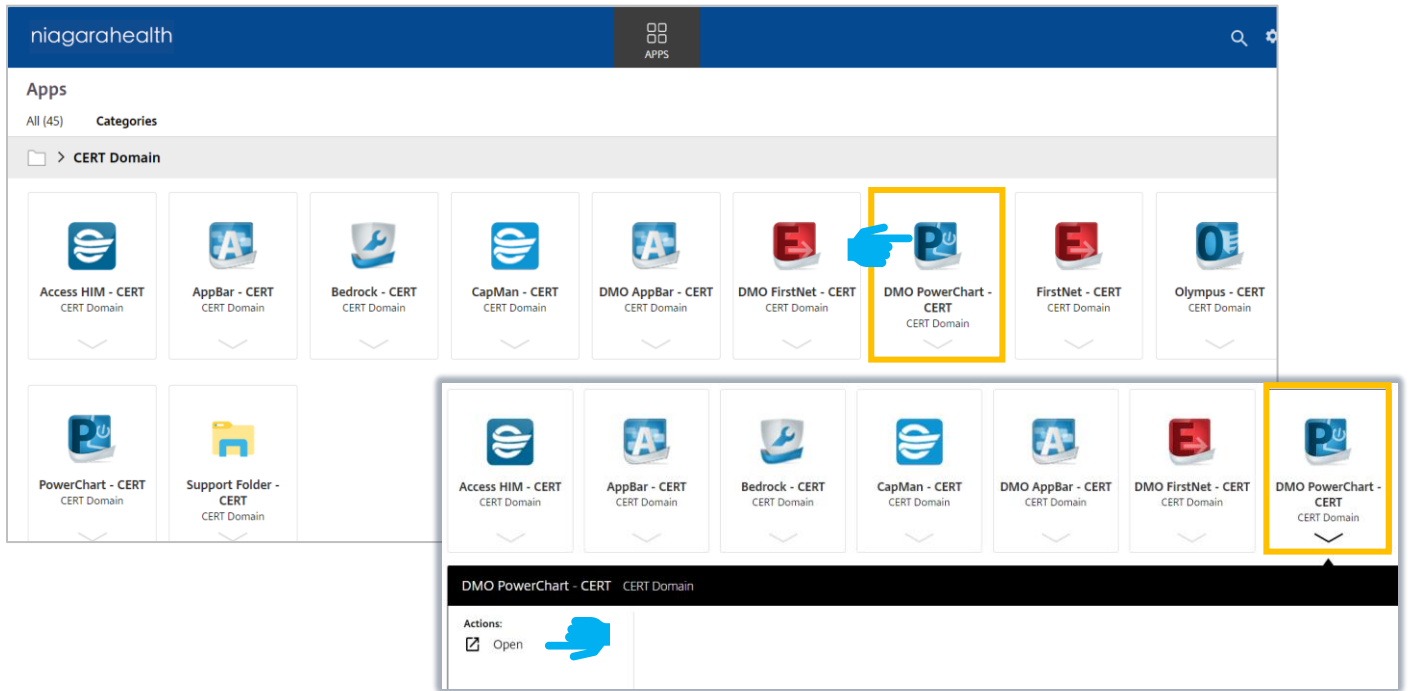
niagarahealth

APPS

Apps

All (45) Categories

CERT Domain

Access HIM - CERT
CERT Domain

AppBar - CERT
CERT Domain

Bedrock - CERT
CERT Domain

CapMan - CERT
CERT Domain

DMO AppBar - CERT
CERT Domain

DMO FirstNet - CERT
CERT Domain

DMO PowerChart - CERT
CERT Domain

FirstNet - CERT
CERT Domain

Olympus - CERT
CERT Domain

PowerChart - CERT
CERT Domain

Support Folder - CERT
CERT Domain

Access HIM - CERT
CERT Domain

AppBar - CERT
CERT Domain

Bedrock - CERT
CERT Domain

CapMan - CERT
CERT Domain

DMO AppBar - CERT
CERT Domain

DMO FirstNet - CERT
CERT Domain

DMO PowerChart - CERT
CERT Domain

DMO PowerChart - CERT CERT Domain

Actions:
Open